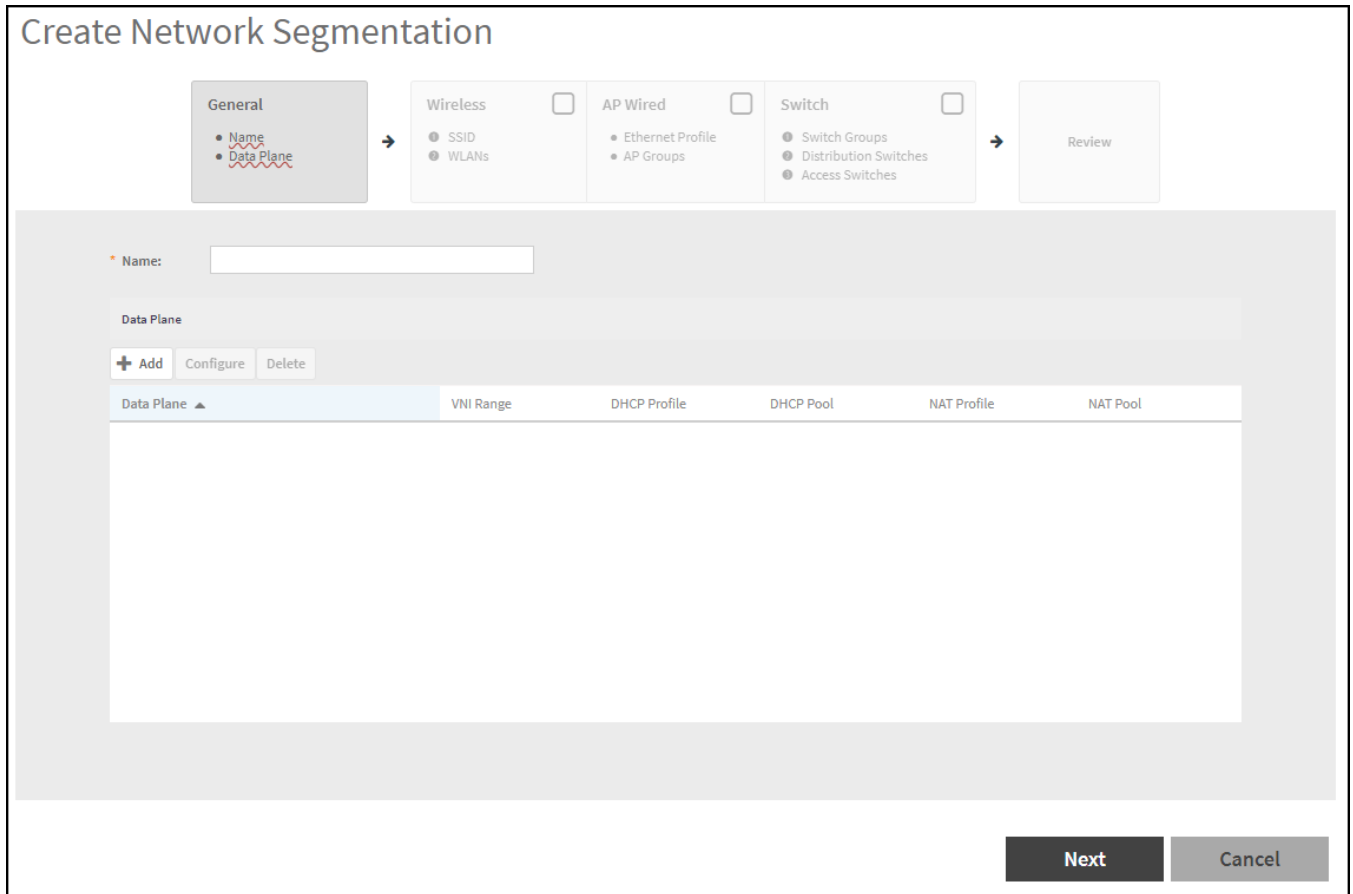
Create Network Segmentation

General
• Name
• Data Plane

Wireless
• SSID
• WLANs

AP Wired
• Ethernet Profile
• AP Groups

Switch
• Switch Groups
• Distribution Switches
• Access Switches

Review

* Name:

Data Plane

+ Add Configure Delete

| Data Plane ▲ | VNI Range | DHCP Profile | DHCP Pool | NAT Profile | NAT Pool |
|---|---|---|---|---|---|

Next Cancel